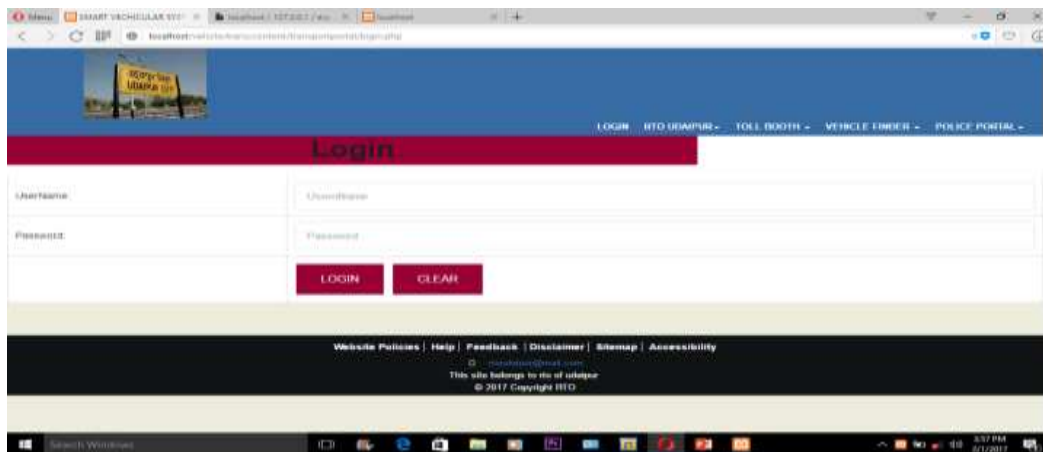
Menu SMART VECHICULAR SYS localhost / 127.0.0.1 / ve localhost

localhost/vehicle/transcontent/transportportal/login.php

LOGIN RTO UDAIPUR TOLL BOOTH VEHICLE FINDER POLICE PORTAL

Login

| UserName | Username |
|---|---|
| Password | Password |

LOGIN CLEAR

Website Policies | Help | Feedback | Disclaimer | Sitemap | Accessibility

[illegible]

This site belongs to rto of udaipur

© 2017 Copyright RTO

Search Windows

3:57 PM
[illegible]